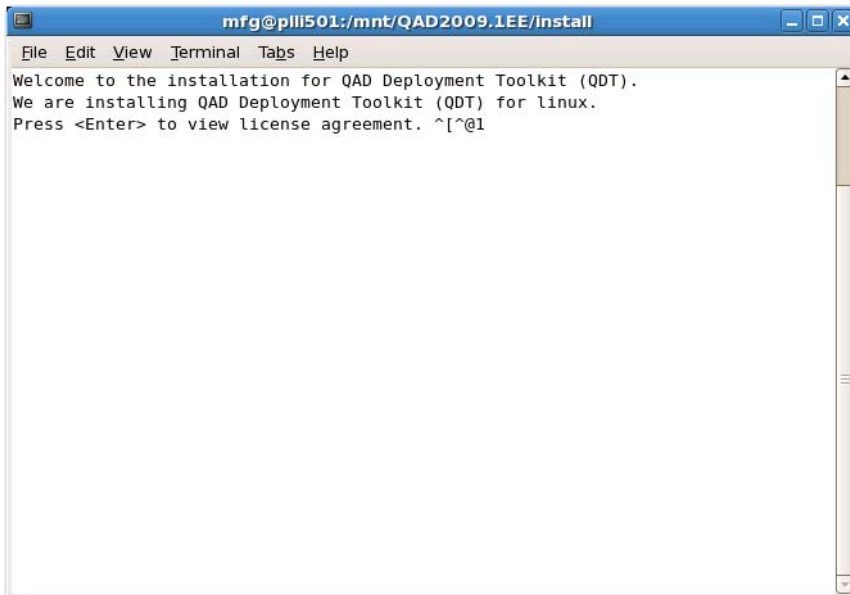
mfg@plli501:/mnt/QAD2009.1EE/install

File Edit View Terminal Tabs Help

Welcome to the installation for QAD Deployment Toolkit (QDT).
We are installing QAD Deployment Toolkit (QDT) for linux.
Press <Enter> to view license agreement. ^[^@1